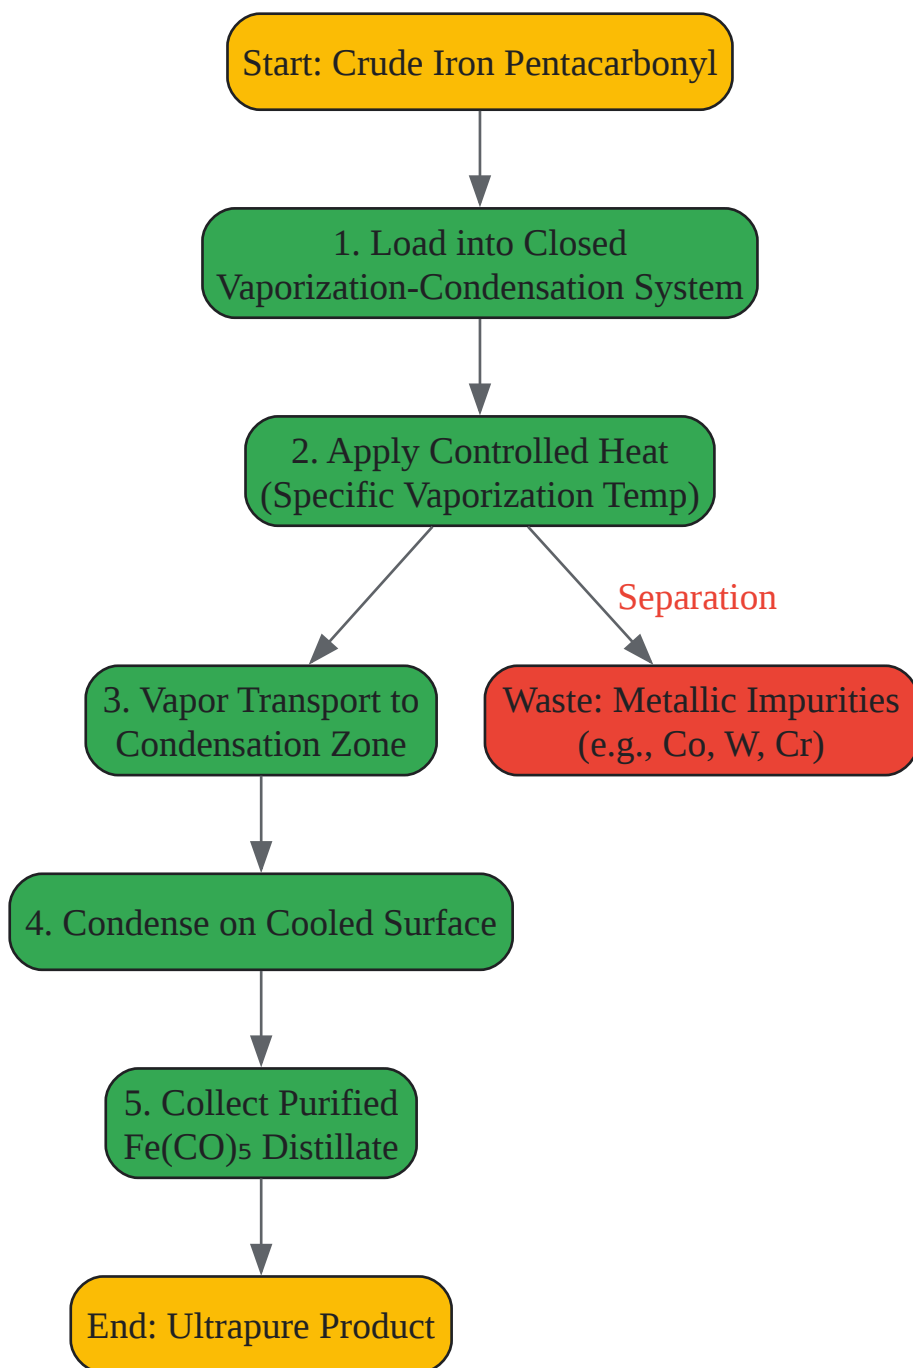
Start: Crude Iron Pentacarbonyl

1. Load into Closed Vaporization-Condensation System

2. Apply Controlled Heat (Specific Vaporization Temp)

Separation

3. Vapor Transport to Condensation Zone

Waste: Metallic Impurities (e.g., Co, W, Cr)

4. Condense on Cooled Surface

5. Collect Purified $Fe(CO)_5$ Distillate

End: Ultrapure Product